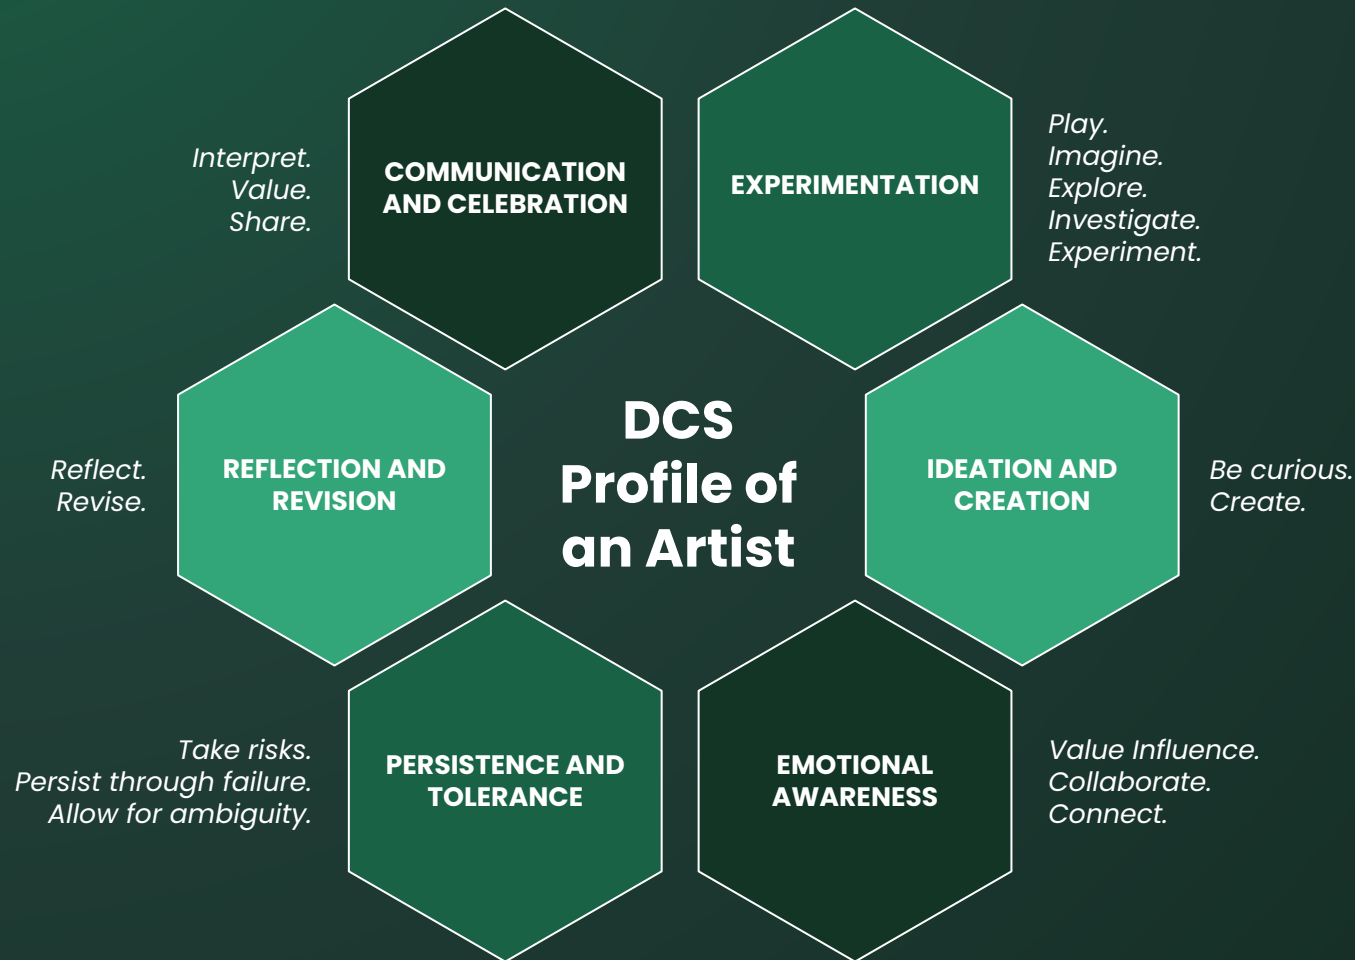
DCS Profile of an Artist

Interpret.
Value.
Share.

COMMUNICATION AND CELEBRATION

EXPERIMENTATION

Play.
Imagine.
Explore.
Investigate.
Experiment.

Reflect.
Revise.

REFLECTION AND REVISION

IDEATION AND CREATION

Be curious.
Create.

Take risks.
Persist through failure.
Allow for ambiguity.

PERSISTENCE AND TOLERANCE

EMOTIONAL AWARENESS

Value Influence.
Collaborate.
Connect.